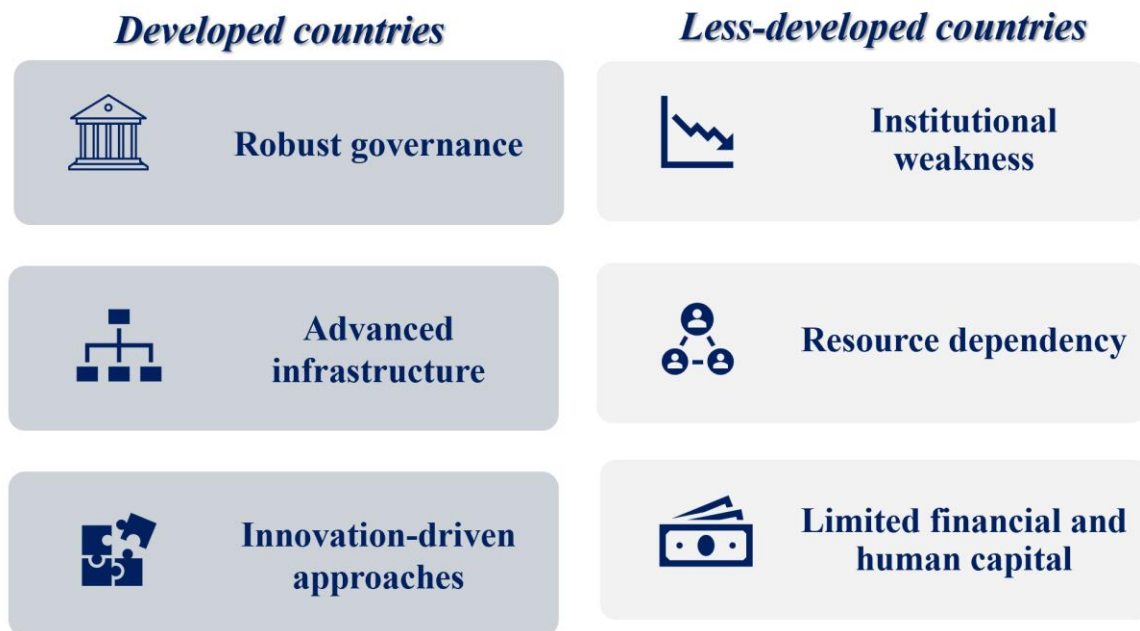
Developed countries

Robust governance

Advanced infrastructure

Innovation-driven approaches

Less-developed countries

Institutional weakness

Resource dependency

Limited financial and human capital